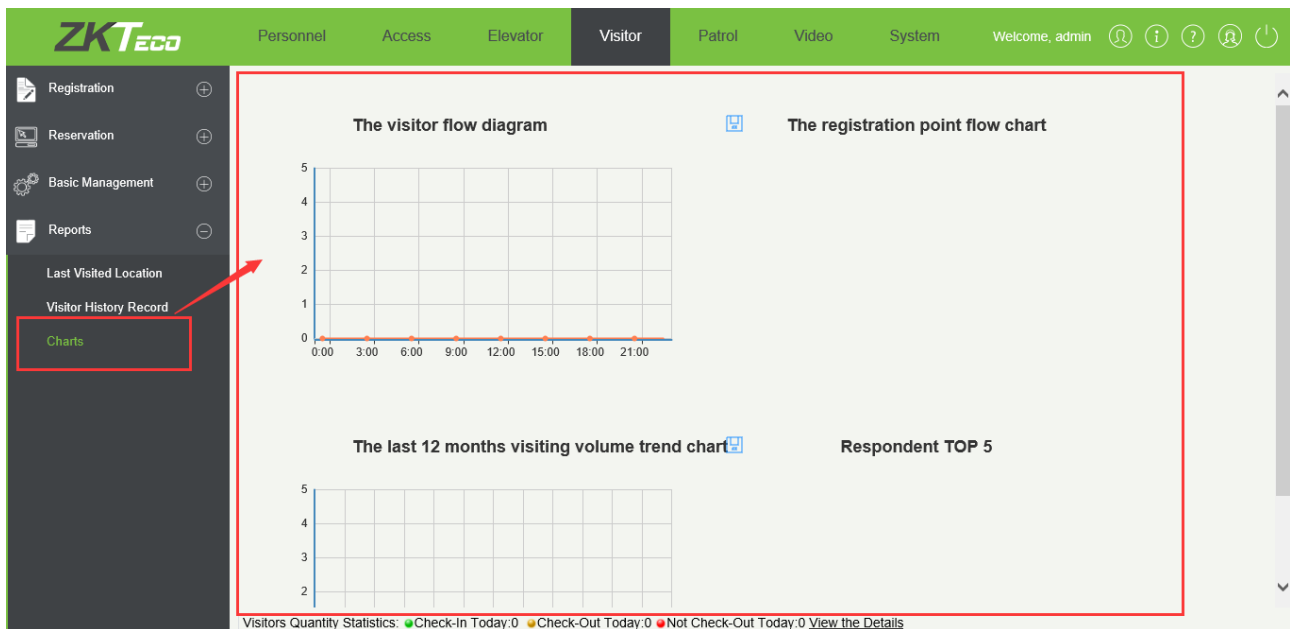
ZKTeco

Personnel Access Elevator Visitor Patrol Video System Welcome, admin

Registration
Reservation
Basic Management
Reports
Last Visited Location
Visitor History Record
Charts

The visitor flow diagram

The registration point flow chart

5
4
3
2
1
0
0:00 3:00 6:00 9:00 12:00 15:00 18:00 21:00

The last 12 months visiting volume trend chart

Respondent TOP 5

5
4
3
2

Visitors Quantity Statistics: Check-In Today:0 Check-Out Today:0 Not Check-Out Today:0 View the Details